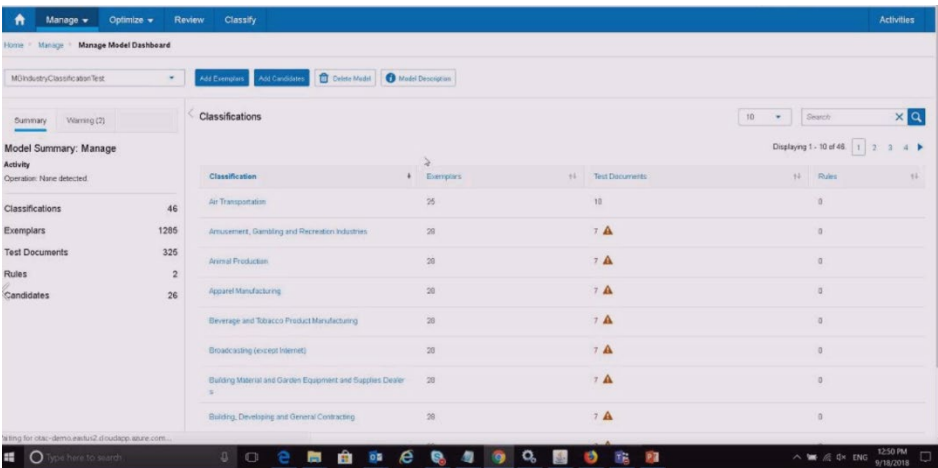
Manage ▾ Optimize ▾ Review Classify Activities

Home > Manage > Manage Model Dashboard

MGIndustryClassificationTest

Add Exemplars Add Candidates Delete Model Model Description

Summary Warning (2)

Model Summary: Manage

Activity

Operation: None detected

Classifications 46

Exemplars 1285

Test Documents 325

Rules 2

Candidates 26

Classifications

10 Search

Displaying 1 - 10 of 46 1 2 3 4

| Classification | Exemplars | Test Documents | Rules |
|---|---|---|---|
| Air Transportation | 25 | 10 | 0 |
| Amusement, Gambling and Recreation Industries | 28 | 7 | 0 |
| Animal Production | 28 | 7 | 0 |
| Apparel Manufacturing | 28 | 7 | 0 |
| Beverage and Tobacco Product Manufacturing | 28 | 7 | 0 |
| Broadcasting (except Internet) | 28 | 7 | 0 |
| Building Material and Garden Equipment and Supplies Dealers | 28 | 7 | 0 |
| Building, Developing and General Contracting | 28 | 7 | 0 |

Waiting for ctac-demo.eastus2.cloudapp.azure.com...

Type here to search

ENG 12:50 PM 9/18/2018